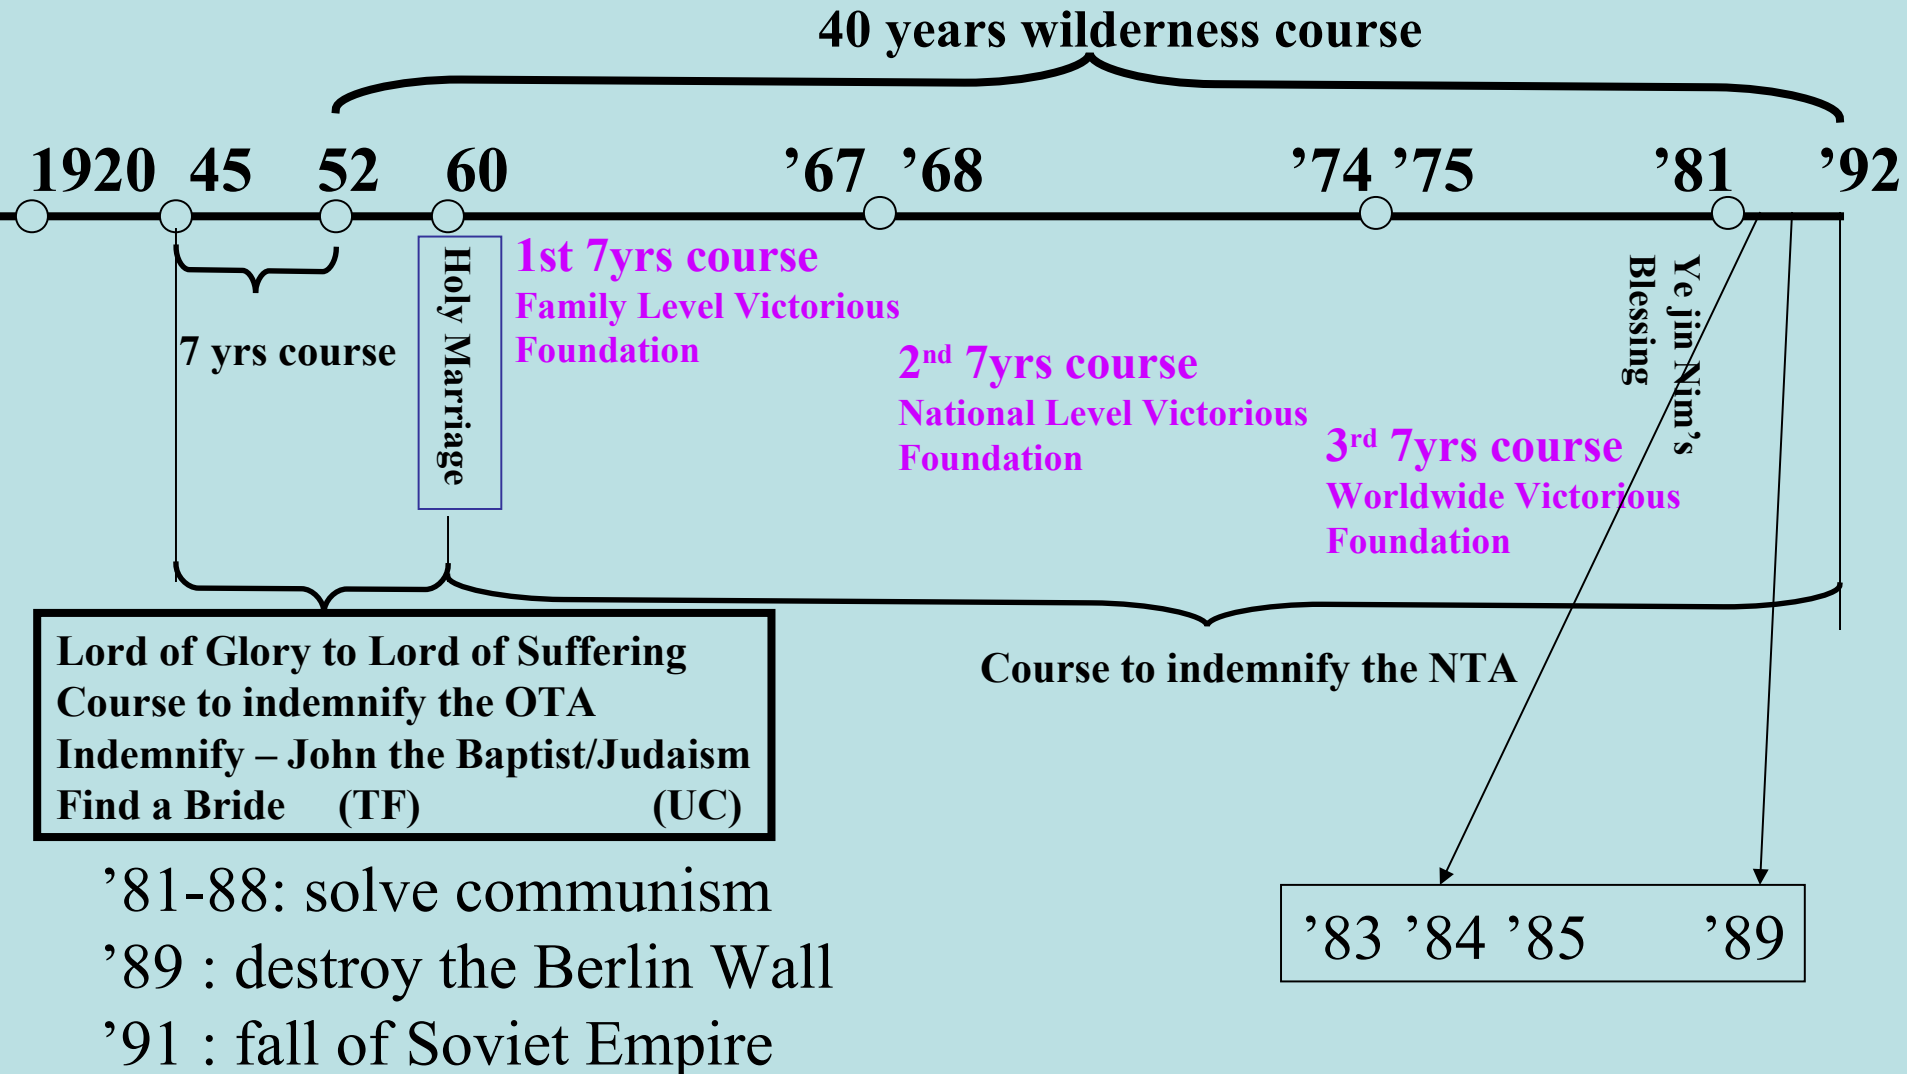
40 years wilderness course

1920 45 52 60 ’67 ’68 ’74 ’75 ’81 ’92

7 yrs course

Holy Marriage

1st 7yrs course
Family Level Victorious Foundation

2$^{nd}$ 7yrs course
National Level Victorious Foundation

3$^{rd}$ 7yrs course
Worldwide Victorious Foundation

Ye jin Nim’s Blessing

Lord of Glory to Lord of Suffering
Course to indemnify the OTA
Indemnify – John the Baptist/Judaism
Find a Bride (TF) (UC)

Course to indemnify the NTA

’81-88: solve communism
’89 : destroy the Berlin Wall
’91 : fall of Soviet Empire

’83 ’84 ’85 ’89